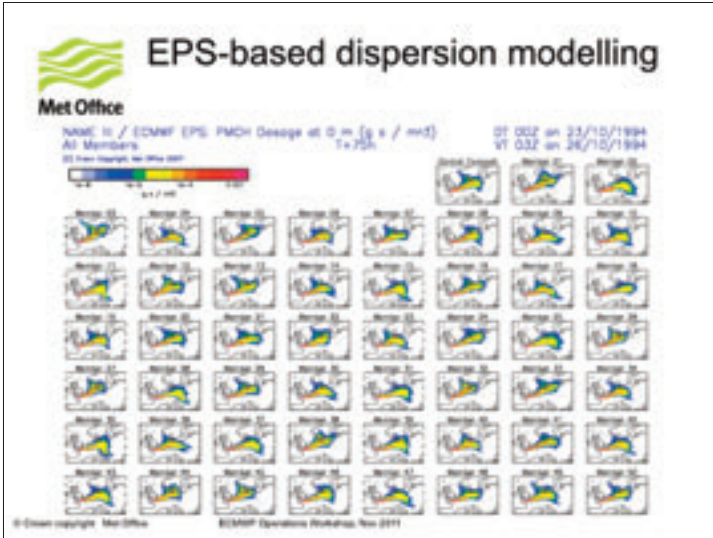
EPS-based dispersion modelling

Met Office

NAME II / ECMWF EPS: PMCH Dosage at 0 m (g s / m3)
All Members
T+75h

DT 00Z on 23/10/1994
VT 03Z on 26/10/1994

(C) Crown Copyright, Met Office 2007

g s / m3

Control Forecast

Member 01

Member 02

© Crown copyright Met Office

ECMWF Operations Workshop, Nov 2011